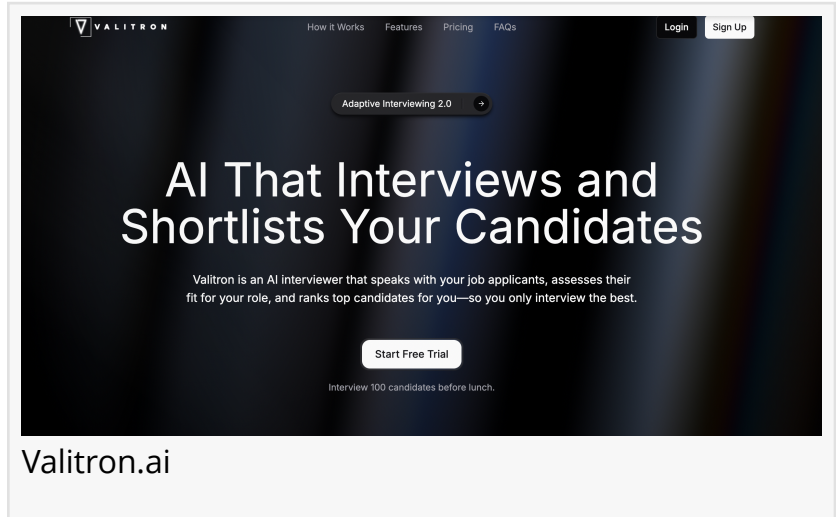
VALITRON

How it Works Features Pricing FAQs

Login Sign Up

Adaptive Interviewing 2.0

AI That Interviews and Shortlists Your Candidates

Valitron is an AI interviewer that speaks with your job applicants, assesses their fit for your role, and ranks top candidates for you—so you only interview the best.

Start Free Trial

Interview 100 candidates before lunch.

Valitron.ai